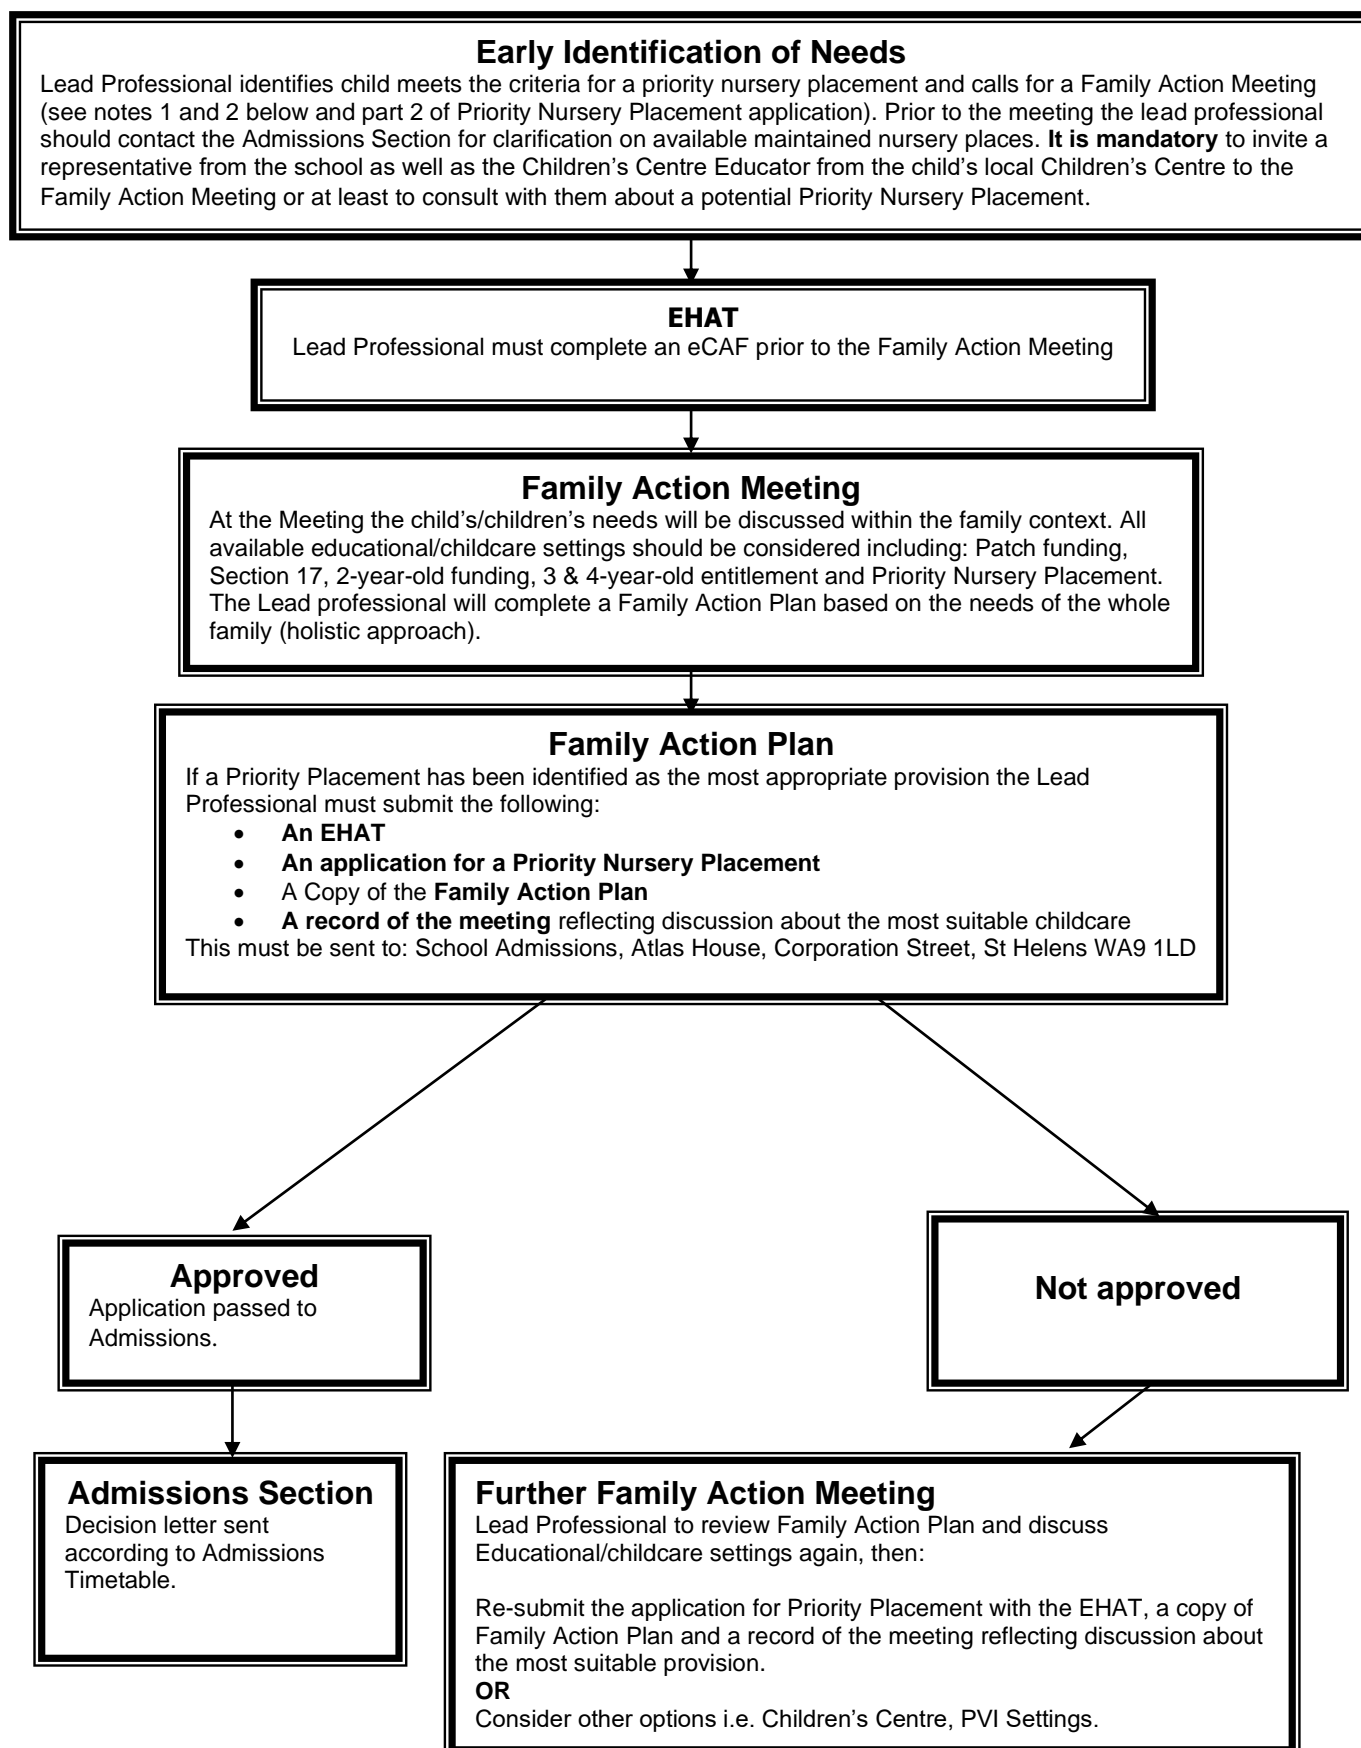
**Early Identification of Needs**
Lead Professional identifies child meets the criteria for a priority nursery placement and calls for a Family Action Meeting (see notes 1 and 2 below and part 2 of Priority Nursery Placement application). Prior to the meeting the lead professional should contact the Admissions Section for clarification on available maintained nursery places. **It is mandatory** to invite a representative from the school as well as the Children's Centre Educator from the child's local Children's Centre to the Family Action Meeting or at least to consult with them about a potential Priority Nursery Placement.

**EHAT**
Lead Professional must complete an eCAF prior to the Family Action Meeting

**Family Action Meeting**
At the Meeting the child's/children's needs will be discussed within the family context. All available educational/childcare settings should be considered including: Patch funding, Section 17, 2-year-old funding, 3 & 4-year-old entitlement and Priority Nursery Placement. The Lead professional will complete a Family Action Plan based on the needs of the whole family (holistic approach).

**Family Action Plan**
If a Priority Placement has been identified as the most appropriate provision the Lead Professional must submit the following:
- **An EHAT**
- **An application for a Priority Nursery Placement**
- A Copy of the **Family Action Plan**
- **A record of the meeting** reflecting discussion about the most suitable childcare

This must be sent to: School Admissions, Atlas House, Corporation Street, St Helens WA9 1LD

**Approved**
Application passed to Admissions.

**Not approved**

**Admissions Section**
Decision letter sent according to Admissions Timetable.

**Further Family Action Meeting**
Lead Professional to review Family Action Plan and discuss Educational/childcare settings again, then:

Re-submit the application for Priority Placement with the EHAT, a copy of Family Action Plan and a record of the meeting reflecting discussion about the most suitable provision.
**OR**
Consider other options i.e. Children's Centre, PVI Settings.